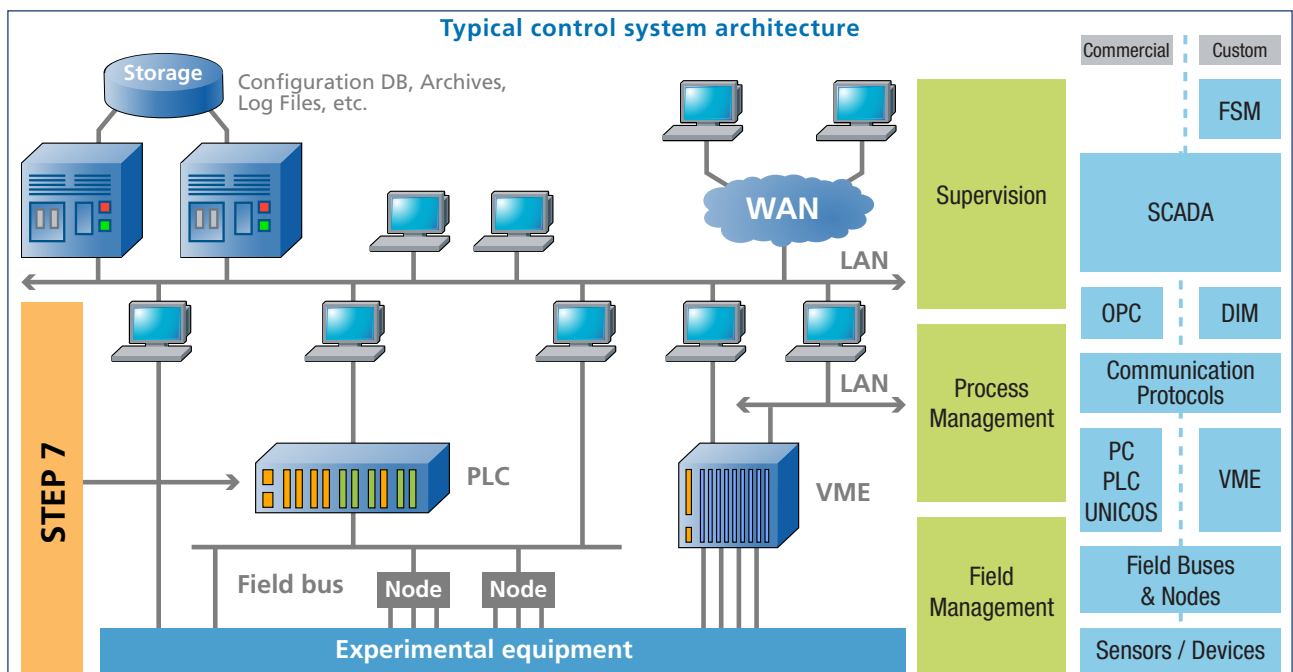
Typical control system architecture

Storage

Configuration DB, Archives, Log Files, etc.

WAN

LAN

LAN

STEP 7

PLC

VME

Field bus

Node

Node

Experimental equipment

Supervision

Process Management

Field Management

Commercial

Custom

FSM

SCADA

OPC

DIM

Communication Protocols

PC
PLC
UNICOS

VME

Field Buses & Nodes

Sensors / Devices